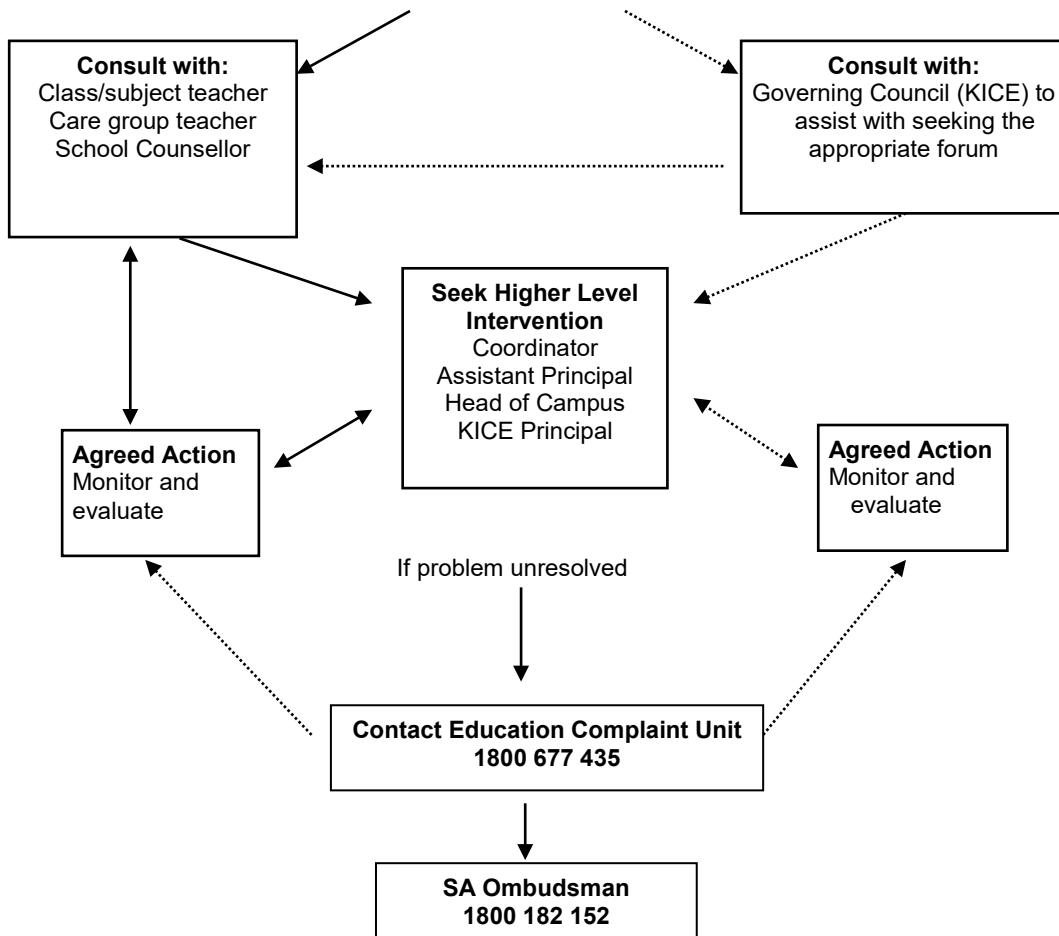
**Consult with:**
Class/subject teacher
Care group teacher
School Counsellor

**Consult with:**
Governing Council (KICE) to assist with seeking the appropriate forum

**Seek Higher Level Intervention**
Coordinator
Assistant Principal
Head of Campus
KICE Principal

**Agreed Action**
Monitor and evaluate

**Agreed Action**
Monitor and evaluate

If problem unresolved

**Contact Education Complaint Unit**
**1800 677 435**

**SA Ombudsman**
**1800 182 152**